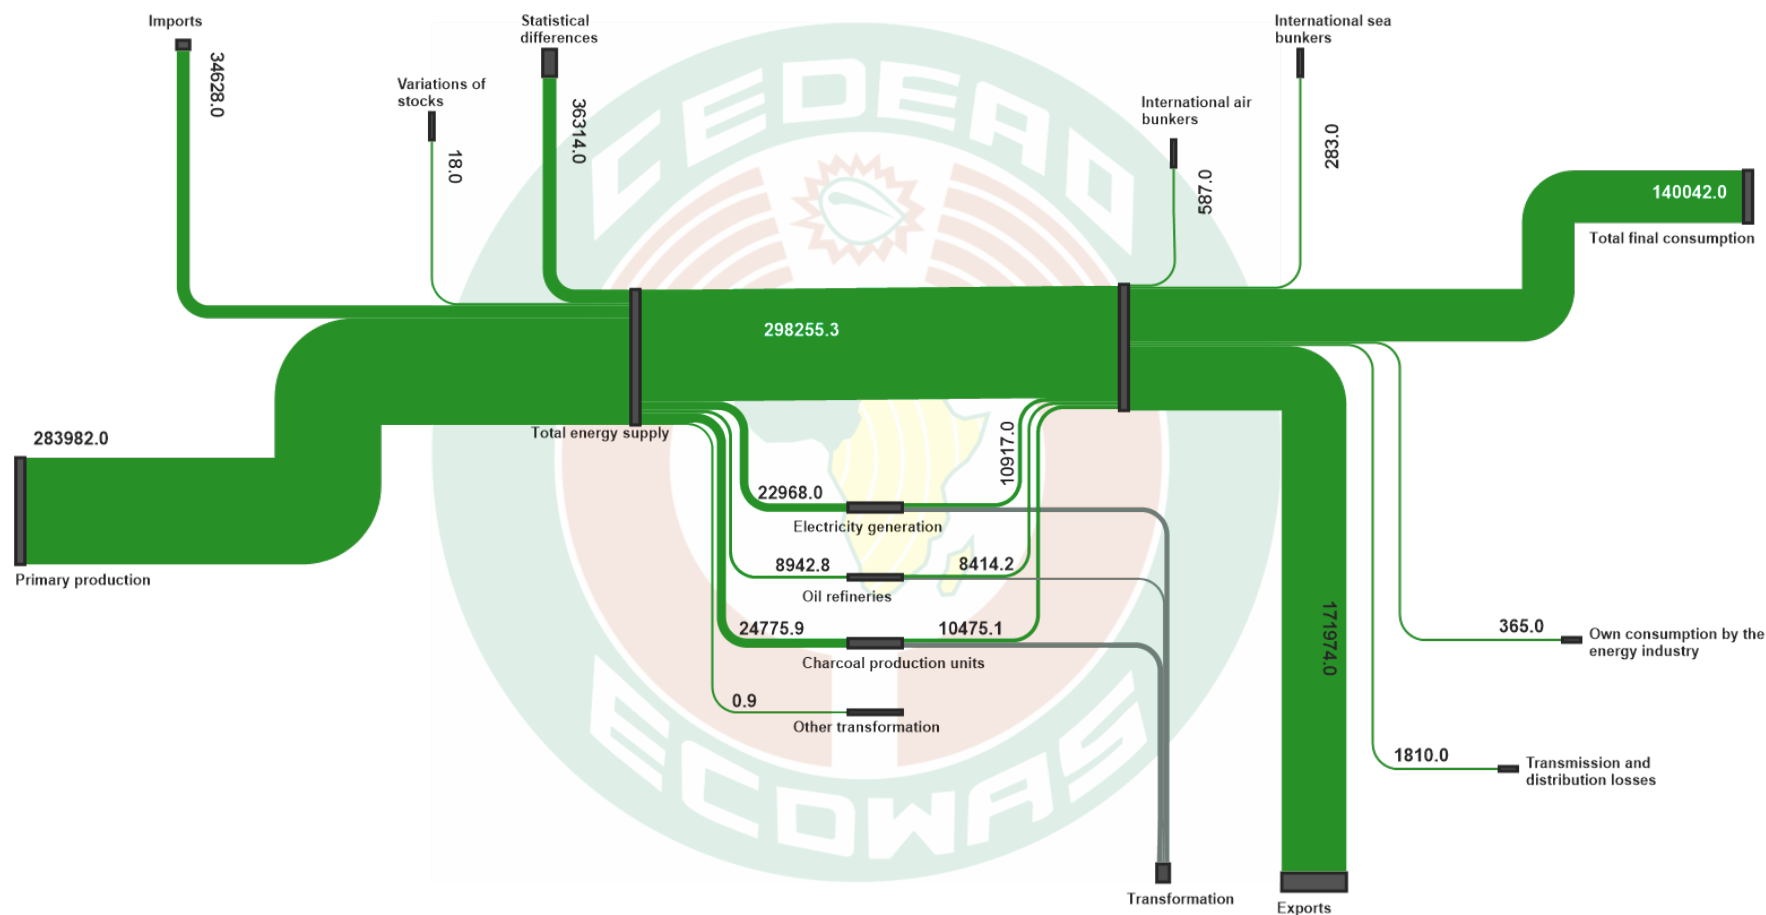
Imports
34628.0
Variations of stocks
18.0
Statistical differences
36314.0
International air bunkers
587.0
International sea bunkers
283.0
140042.0
Total final consumption
298255.3
283982.0
Primary production
Total energy supply
10917.0
22968.0
Electricity generation
8942.8
8414.2
Oil refineries
24775.9
10475.1
Charcoal production units
0.9
Other transformation
171974.0
365.0
Own consumption by the energy industry
1810.0
Transmission and distribution losses
Transformation
Exports
CEDEAO
ECOWAS